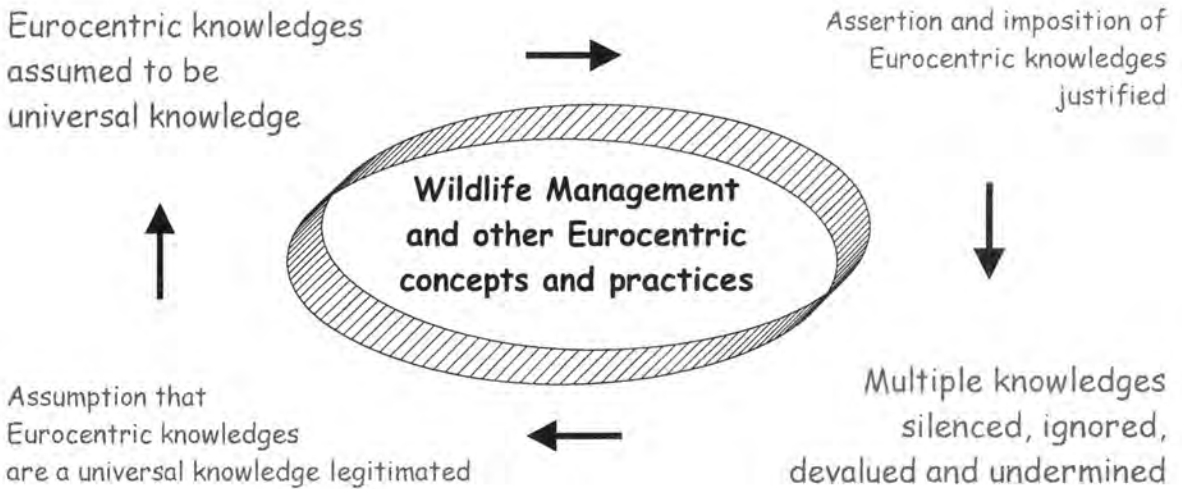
Eurocentric knowledges assumed to be universal knowledge

Assertion and imposition of Eurocentric knowledges justified

Wildlife Management and other Eurocentric concepts and practices

Assumption that Eurocentric knowledges are a universal knowledge legitimated

Multiple knowledges silenced, ignored, devalued and undermined